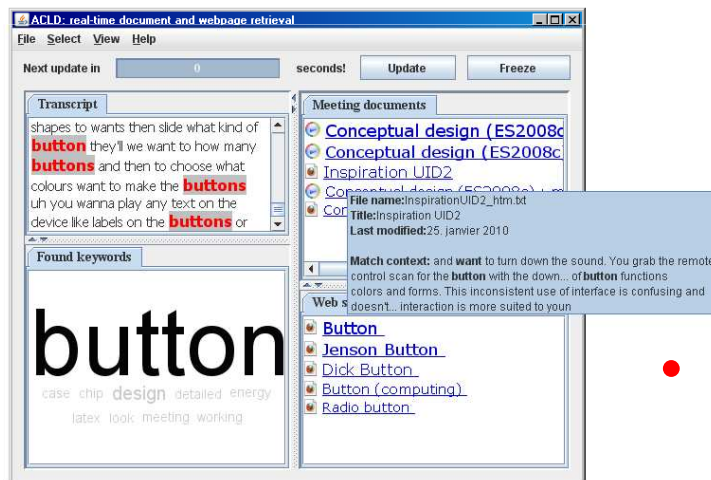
ACLD: real-time document and webpage retrieval

File Select View Help

Next update in 0 seconds! Update Freeze

Transcript

shapes to wants then slide what kind of button they'll we want to how many buttons and then to choose what colours want to make the buttons uh you wanna play any text on the device like labels on the buttons or

Found keywords

button

case chip design detailed energy latex look meeting working

Meeting documents

Conceptual design (ES2008c
Conceptual design (ES2008c
Inspiration UID2
Conceptual design (ES2008c) + m
Con

File name:InspirationUID2_htm.txt
Title:Inspiration UID2
Last modified:25. janvier 2010

Match context: and want to turn down the sound. You grab the remote control scan for the button with the down... of button functions colors and forms. This inconsistent use of interface is confusing and doesn't... interaction is more suited to youn

Web s

Button
Jenson Button
Dick Button
Button (computing)
Radio button